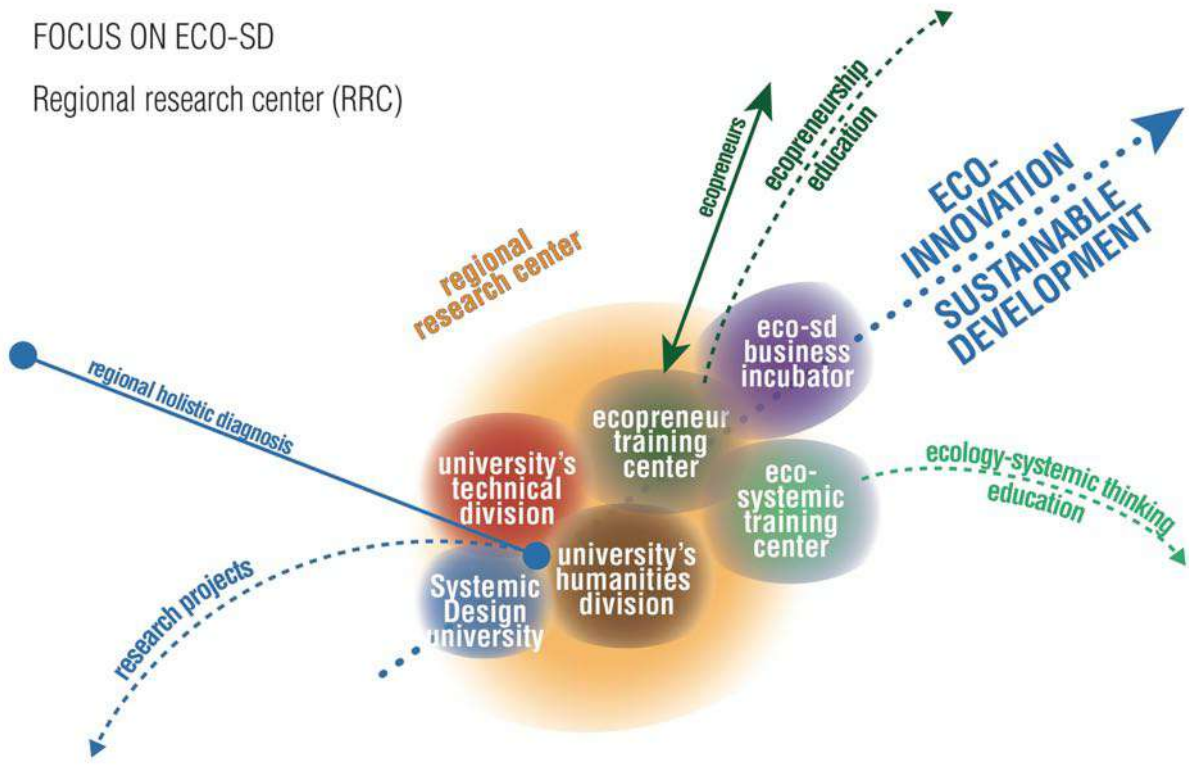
FOCUS ON ECO-SD

Regional research center (RRC)

ecopreneurs

ecopreneurship education

ECO-INNOVATION SUSTAINABLE DEVELOPMENT

regional research center

eco-sd business incubator

regional holistic diagnosis

ecopreneur training center

university's technical division

eco-systemic training center

ecology-systemic thinking education

research projects

university's humanities division

Systemic Design university